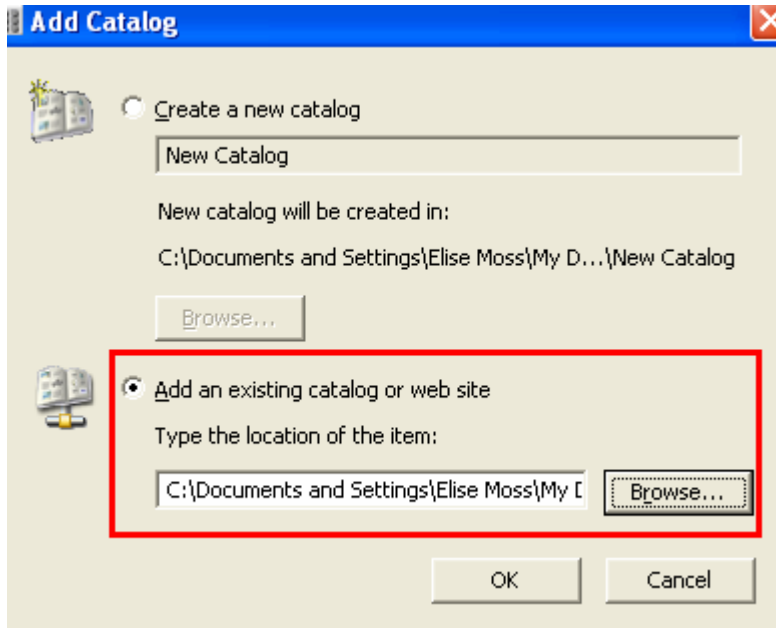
Add Catalog

Create a new catalog

New Catalog

New catalog will be created in:

C:\Documents and Settings\Elise Moss\My D...\New Catalog

Browse...

Add an existing catalog or web site

Type the location of the item:

C:\Documents and Settings\Elise Moss\My D

Browse...

OK

Cancel